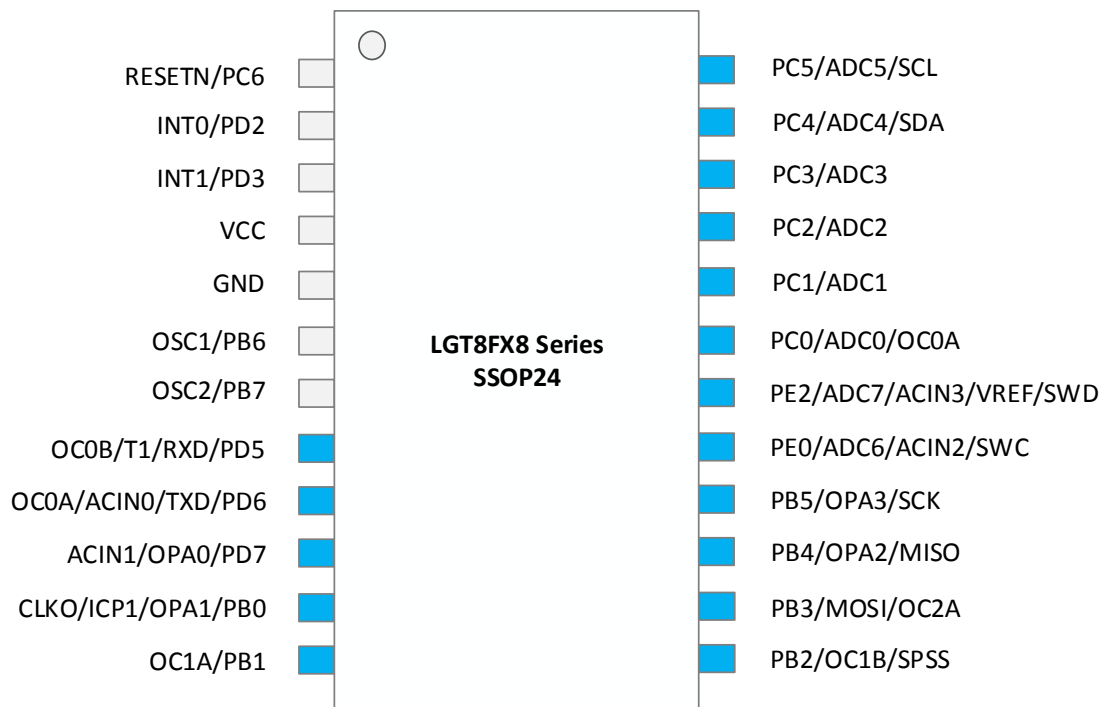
RESETN/PC6
INT0/PD2
INT1/PD3
VCC
GND
OSC1/PB6
OSC2/PB7
OC0B/T1/RXD/PD5
OC0A/ACIN0/TXD/PD6
ACIN1/OPA0/PD7
CLKO/ICP1/OPA1/PB0
OC1A/PB1

LGT8FX8 Series
SSOP24

PC5/ADC5/SCL
PC4/ADC4/SDA
PC3/ADC3
PC2/ADC2
PC1/ADC1
PC0/ADC0/OC0A
PE2/ADC7/ACIN3/VREF/SWD
PE0/ADC6/ACIN2/SWC
PB5/OPA3/SCK
PB4/OPA2/MISO
PB3/MOSI/OC2A
PB2/OC1B/SPSS